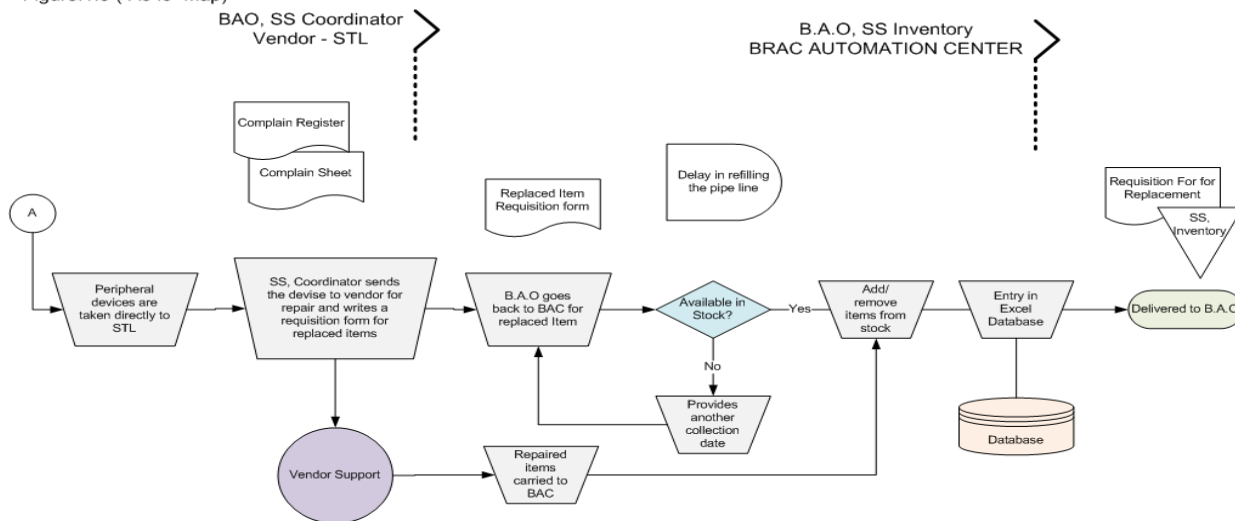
Figure: No ("As-is" Map)

BAO, SS Coordinator
Vendor - STL

B.A.O, SS Inventory
BRAC AUTOMATION CENTER

Complain Register

Complain Sheet

Replaced Item Requisition form

Delay in refilling the pipe line

Requisition For for Replacement

SS, Inventory

A

Peripheral devices are taken directly to STL

SS, Coordinator sends the devise to vendor for repair and writes a requisition form for replaced items

B.A.O goes back to BAC for replaced Item

Available in Stock?

Yes

No

Add/ remove items from stock

Entry in Excel Database

Delivered to B.A.O

Provides another collection date

Database

Vendor Support

Repaired items carried to BAC